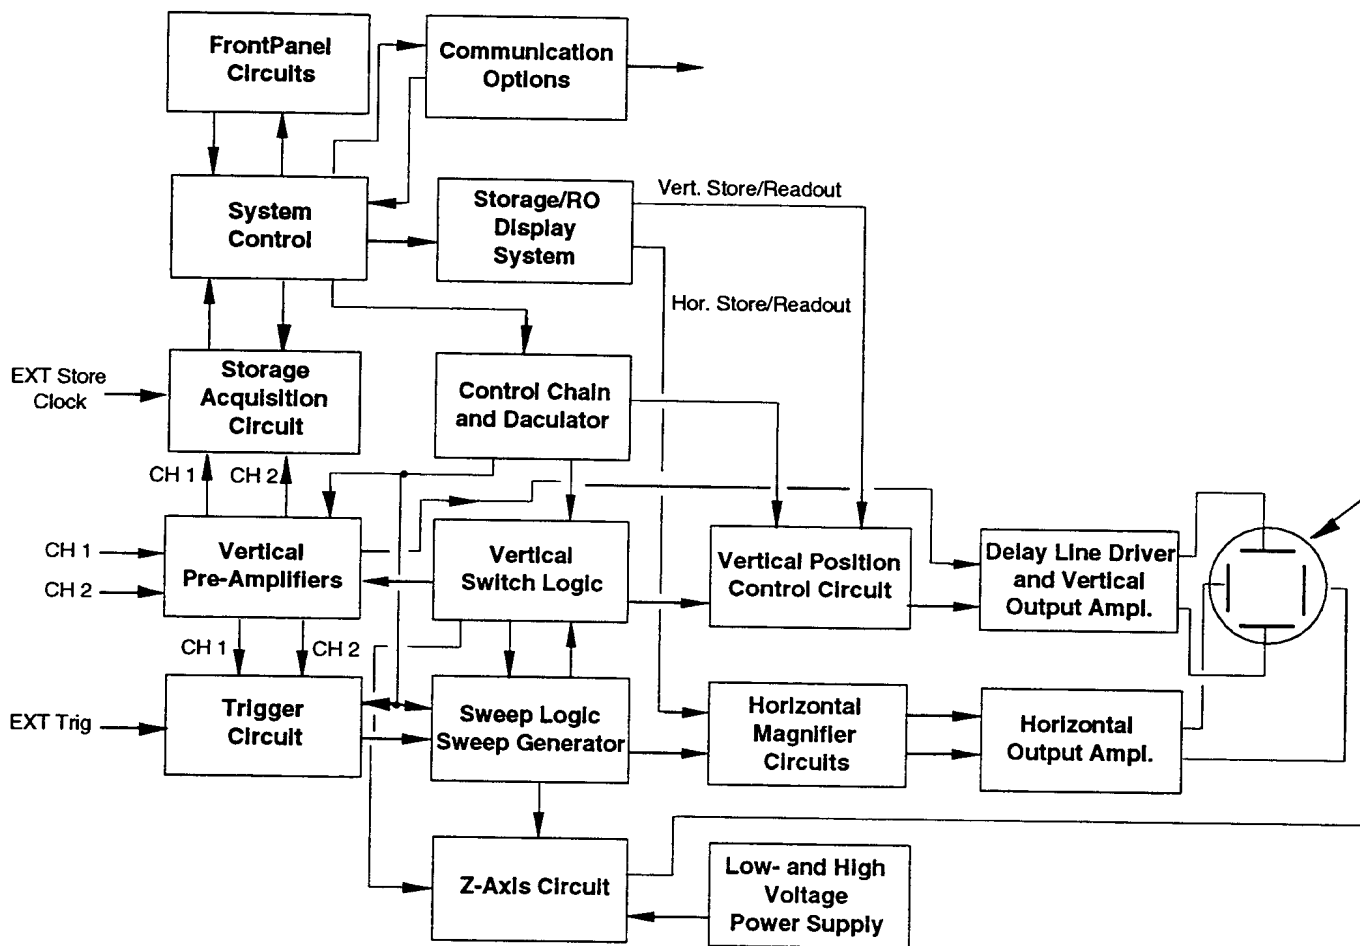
FrontPanel Circuits

Communication Options

System Control

Storage/RO Display System

Vert. Store/Readout

Hor. Store/Readout

EXT Store Clock

Storage Acquisition Circuit

Control Chain and Daculator

CH 1

CH 2

CH 1

CH 2

Vertical Pre-Amplifiers

Vertical Switch Logic

Vertical Position Control Circuit

Delay Line Driver and Vertical Output Ampl.

CH 1

CH 2

EXT Trig

Trigger Circuit

Sweep Logic Sweep Generator

Horizontal Magnifier Circuits

Horizontal Output Ampl.

Z-Axis Circuit

Low- and High Voltage Power Supply